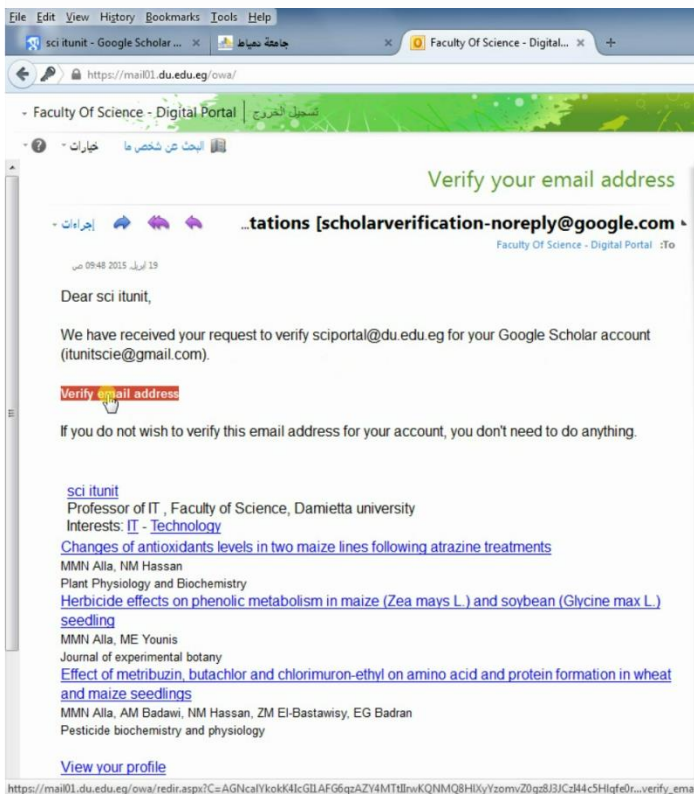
File Edit View History Bookmarks Tools Help

sci itunit - Google Scholar ... × جامعة دمياط × Faculty Of Science - Digital... × +

https://mail01.du.edu.eg/owa/

Faculty Of Science - Digital Portal | تسجيل الخروج

البحث عن شخص ما خيارات

Verify your email address

إجراءات …tations [scholarverification-noreply@google.com

To: Faculty Of Science - Digital Portal

19 أبريل 2015 09:48 ص

Dear sci itunit,

We have received your request to verify sciportal@du.edu.eg for your Google Scholar account (itunitscie@gmail.com).

Verify email address

If you do not wish to verify this email address for your account, you don't need to do anything.

sci itunit
Professor of IT , Faculty of Science, Damietta university
Interests: IT - Technology

Changes of antioxidants levels in two maize lines following atrazine treatments
MMN Alla, NM Hassan
Plant Physiology and Biochemistry

Herbicide effects on phenolic metabolism in maize (Zea mays L.) and soybean (Glycine max L.) seedling
MMN Alla, ME Younis
Journal of experimental botany

Effect of metribuzin, butachlor and chlorimuron-ethyl on amino acid and protein formation in wheat and maize seedlings
MMN Alla, AM Badawi, NM Hassan, ZM El-Bastawisy, EG Badran
Pesticide biochemistry and physiology

View your profile

https://mail01.du.edu.eg/owa/redir.aspx?C=AGNcalYkokK4IcGI1AFG6qzAZY4MTtIlrwKQNMQ8HIXyYzomvZ0qz8J3JCzl44c5HIqfe0r...verify_ema